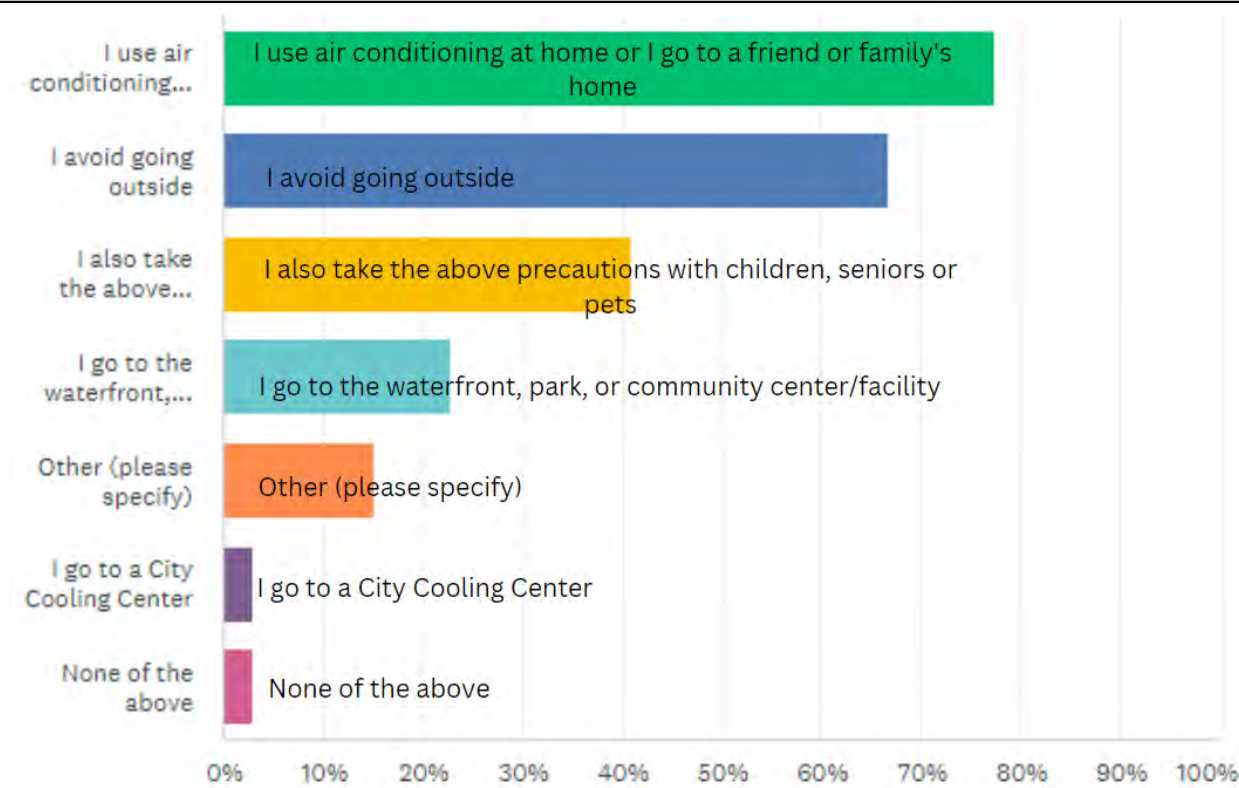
I use air conditioning...

I use air conditioning at home or I go to a friend or family's home

I avoid going outside

I avoid going outside

I also take the above...

I also take the above precautions with children, seniors or pets

I go to the waterfront,...

I go to the waterfront, park, or community center/facility

Other (please specify)

Other (please specify)

I go to a City Cooling Center

I go to a City Cooling Center

None of the above

None of the above

0% 10% 20% 30% 40% 50% 60% 70% 80% 90% 100%